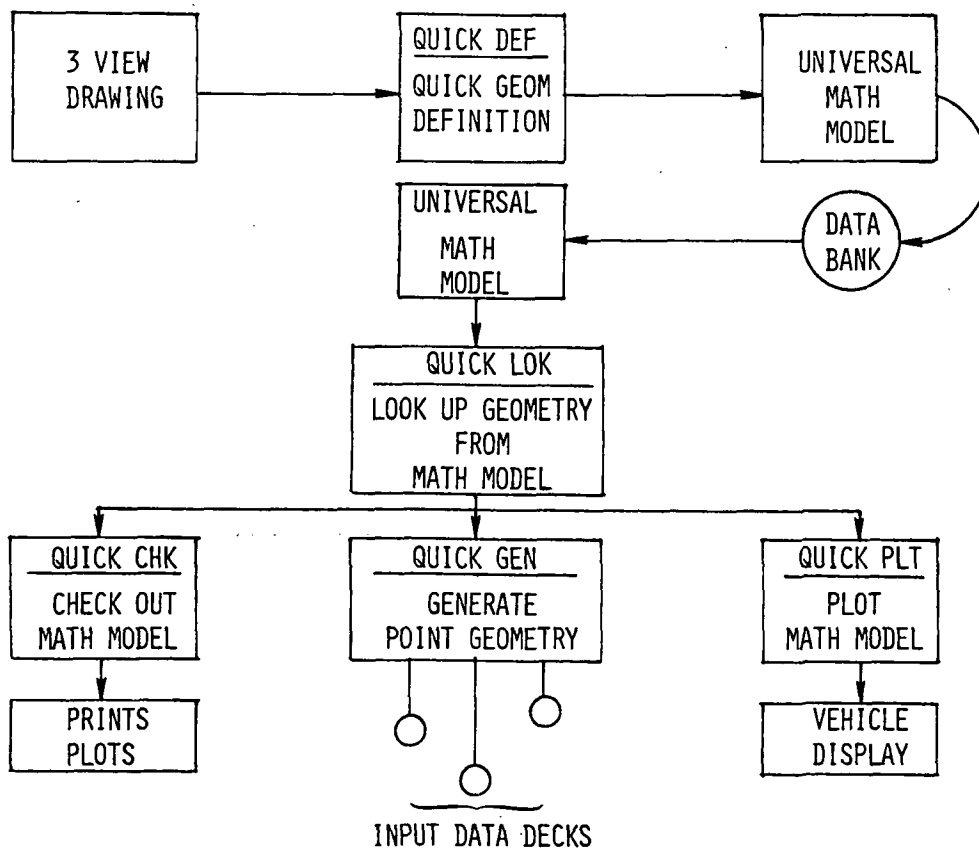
3 VIEW DRAWING

QUICK DEF
QUICK GEOM DEFINITION

UNIVERSAL MATH MODEL

DATA BANK

UNIVERSAL MATH MODEL

QUICK LOK
LOOK UP GEOMETRY FROM MATH MODEL

QUICK CHK
CHECK OUT MATH MODEL

QUICK GEN
GENERATE POINT GEOMETRY

QUICK PLT
PLOT MATH MODEL

PRINTS PLOTS

VEHICLE DISPLAY

INPUT DATA DECKS